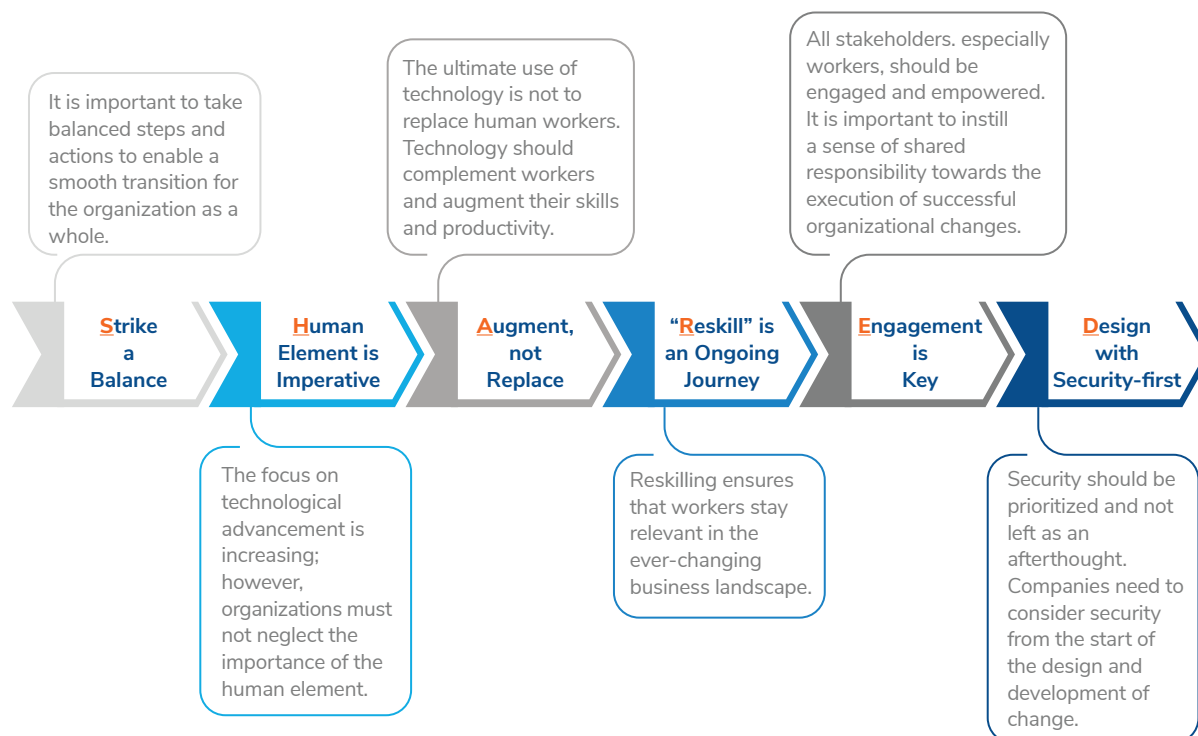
It is important to take balanced steps and actions to enable a smooth transition for the organization as a whole.

Strike a Balance

The focus on technological advancement is increasing; however, organizations must not neglect the importance of the human element.

Human Element is Imperative

The ultimate use of technology is not to replace human workers. Technology should complement workers and augment their skills and productivity.

Augment, not Replace

"Reskill" is an Ongoing Journey

Reskilling ensures that workers stay relevant in the ever-changing business landscape.

All stakeholders. especially workers, should be engaged and empowered. It is important to instill a sense of shared responsibility towards the execution of successful organizational changes.

Engagement is Key

Design with Security-first

Security should be prioritized and not left as an afterthought. Companies need to consider security from the start of the design and development of change.